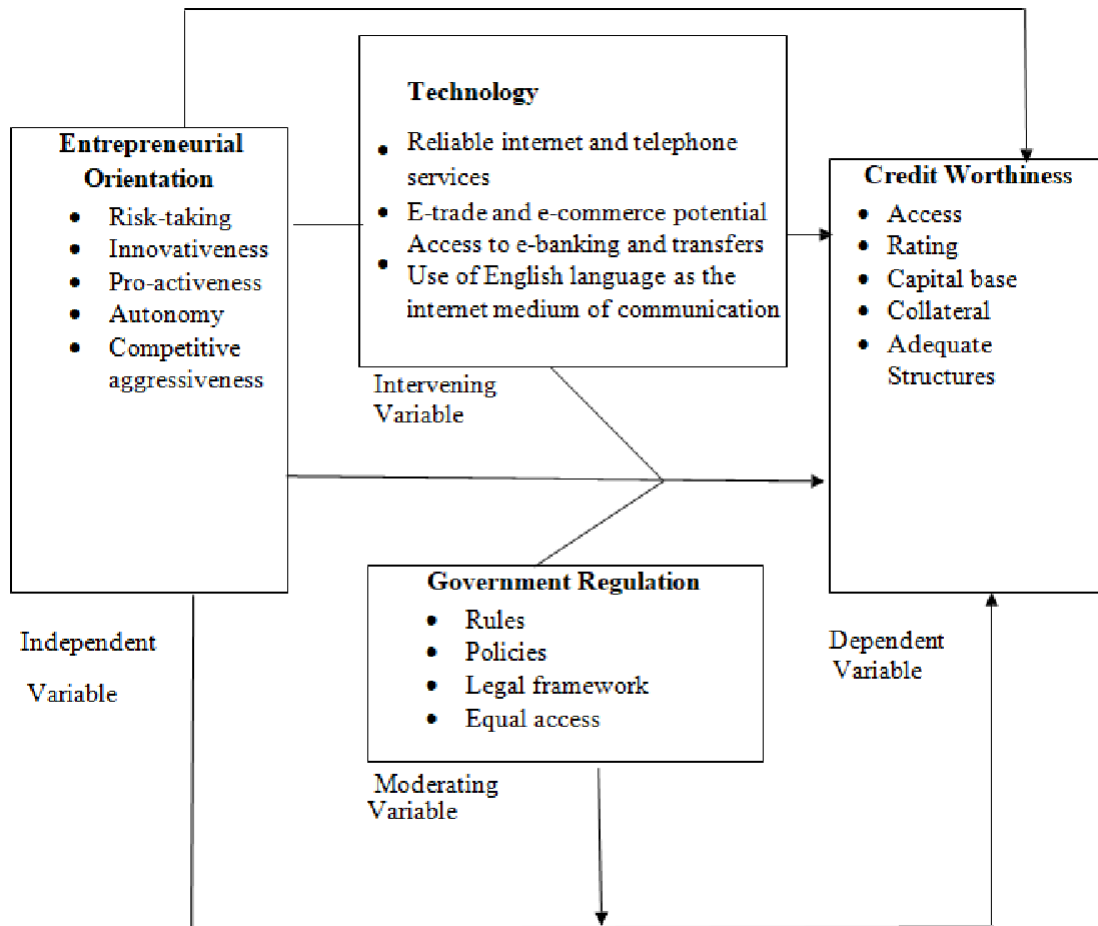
Entrepreneurial Orientation
- Risk-taking
- Innovativeness
- Pro-activeness
- Autonomy
- Competitive aggressiveness

Independent Variable

Technology
- Reliable internet and telephone services
- E-trade and e-commerce potential Access to e-banking and transfers
- Use of English language as the internet medium of communication

Intervening Variable

Credit Worthiness
- Access
- Rating
- Capital base
- Collateral
- Adequate Structures

Dependent Variable

Government Regulation
- Rules
- Policies
- Legal framework
- Equal access

Moderating Variable